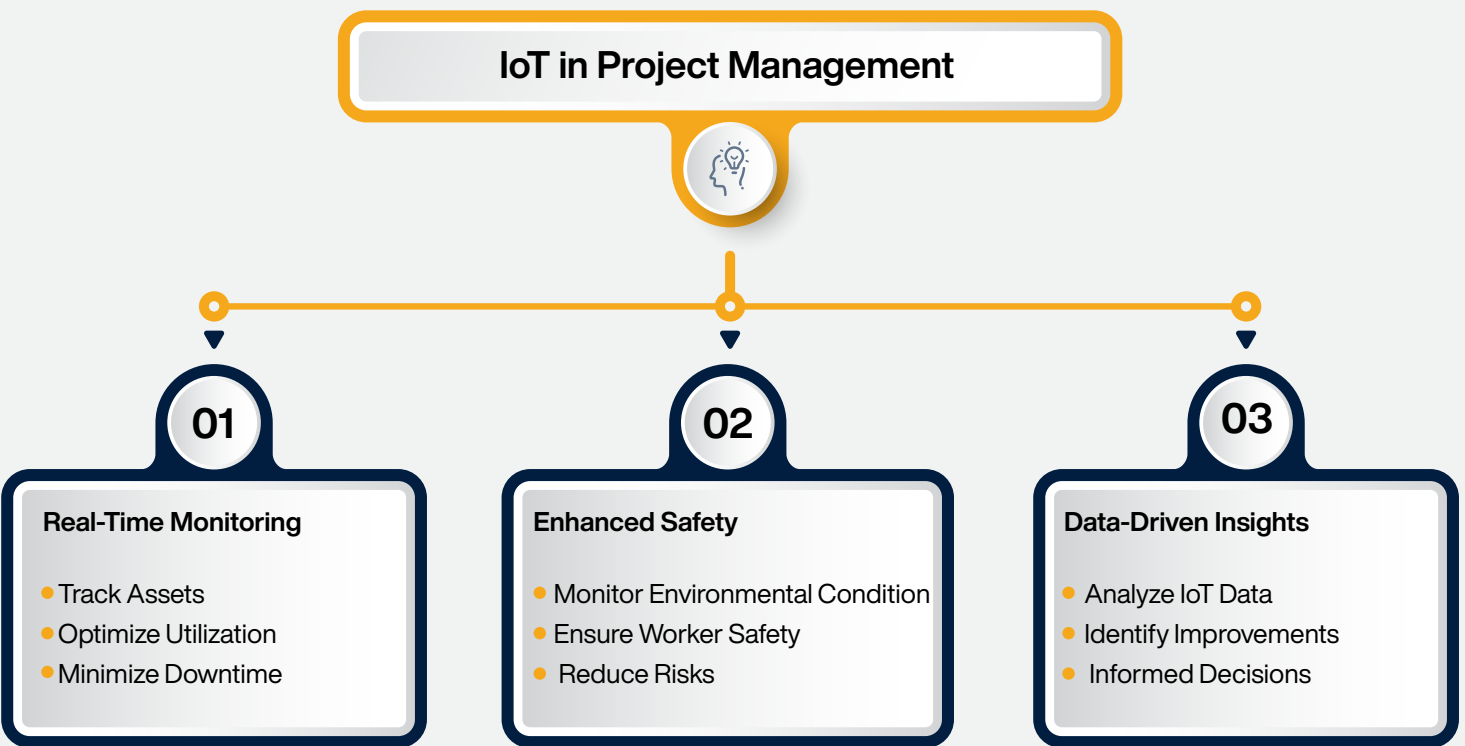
IoT in Project Management

01

Real-Time Monitoring

- Track Assets
- Optimize Utilization
- Minimize Downtime

02

Enhanced Safety

- Monitor Environmental Condition
- Ensure Worker Safety
- Reduce Risks

03

Data-Driven Insights

- Analyze IoT Data
- Identify Improvements
- Informed Decisions